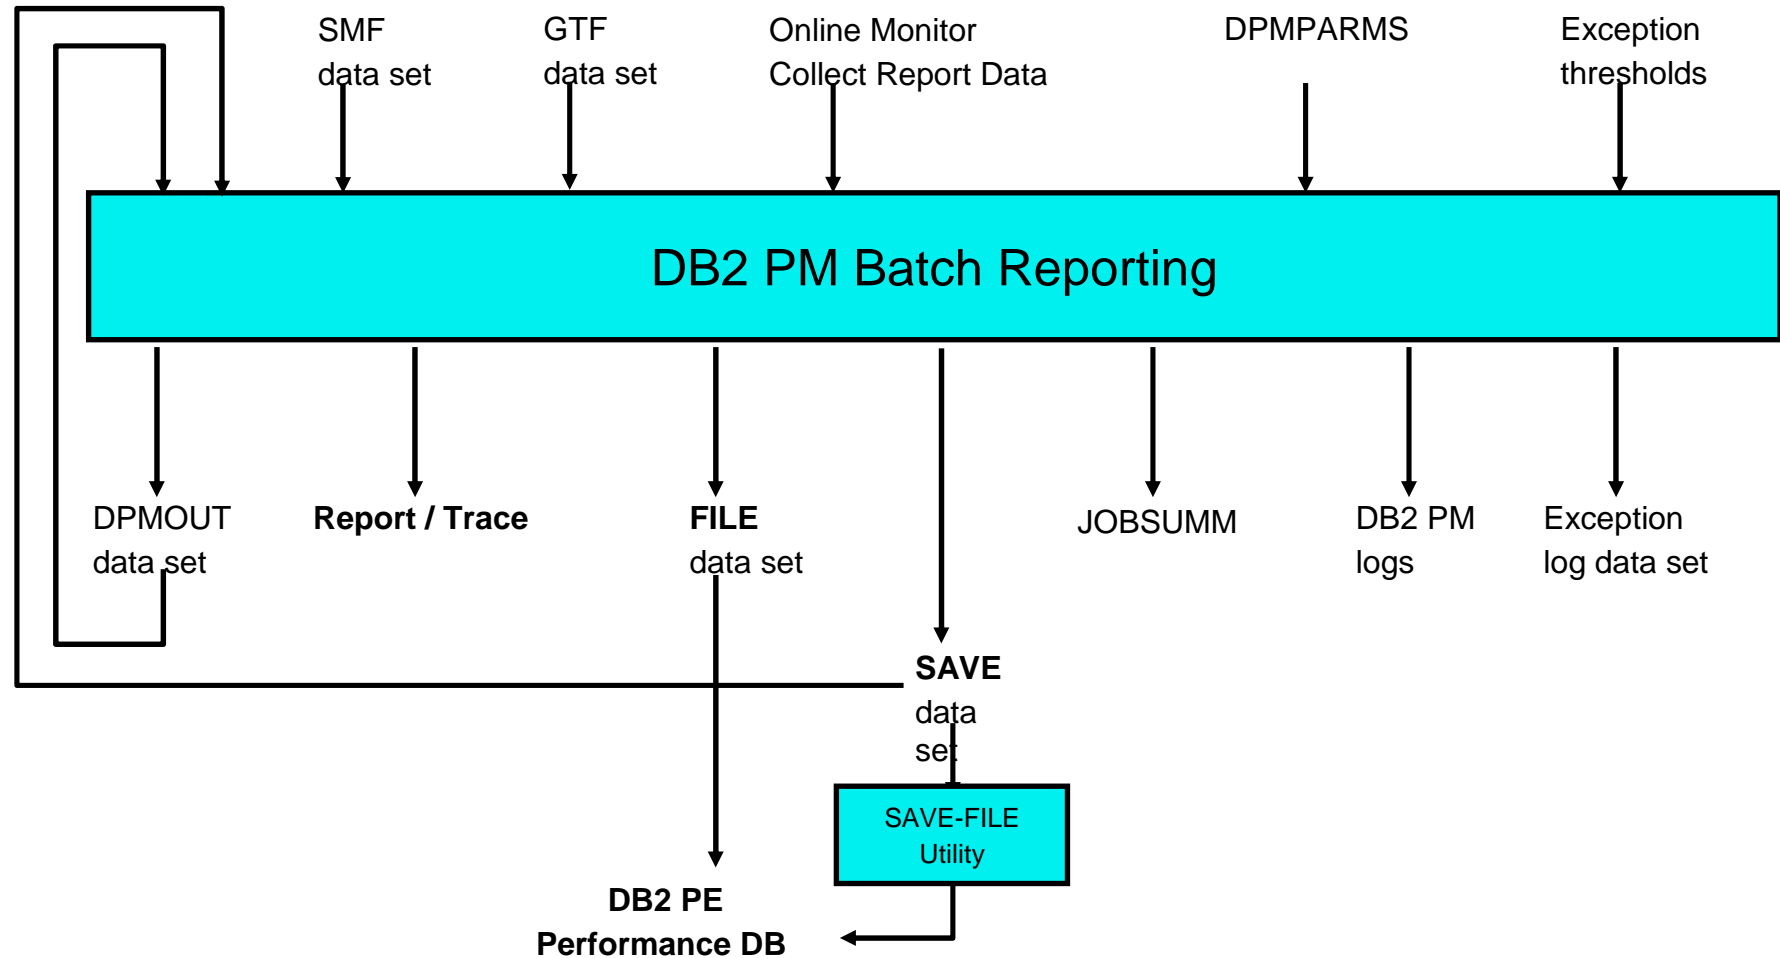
SMF
data set

GTF
data set

Online Monitor
Collect Report Data

DPMPARMS

Exception
thresholds

DB2 PM Batch Reporting

DPMOUT
data set

**Report / Trace**

**FILE**
data set

JOBSUMM

DB2 PM
logs

Exception
log data set

**SAVE**
data
set

SAVE-FILE
Utility

**DB2 PE**
**Performance DB**